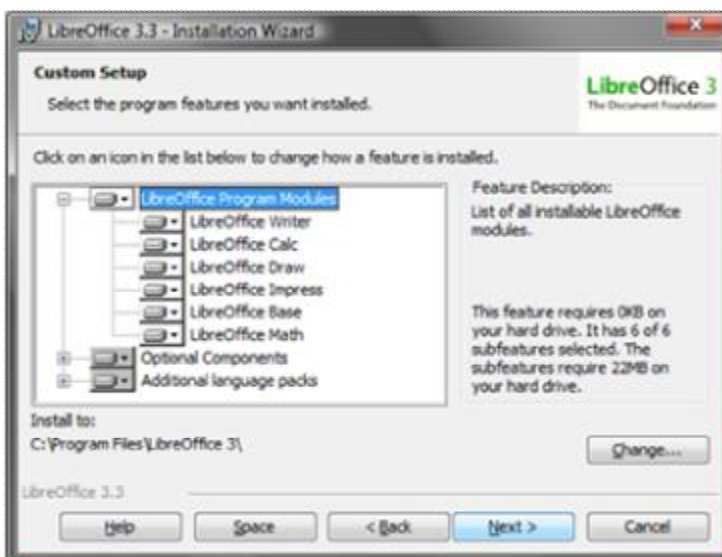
LibreOffice 3.3 - Installation Wizard

Custom Setup

Select the program features you want installed.

LibreOffice 3
The Document Foundation

Click on an icon in the list below to change how a feature is installed.

LibreOffice Program Modules
LibreOffice Writer
LibreOffice Calc
LibreOffice Draw
LibreOffice Impress
LibreOffice Base
LibreOffice Math
Optional Components
Additional language packs

Feature Description:
List of all installable LibreOffice modules.

This feature requires 0KB on your hard drive. It has 6 of 6 subfeatures selected. The subfeatures require 22MB on your hard drive.

Install to:
C:\Program Files\LibreOffice 3\

Change...

LibreOffice 3.3

Help
Space
< Back
Next >
Cancel